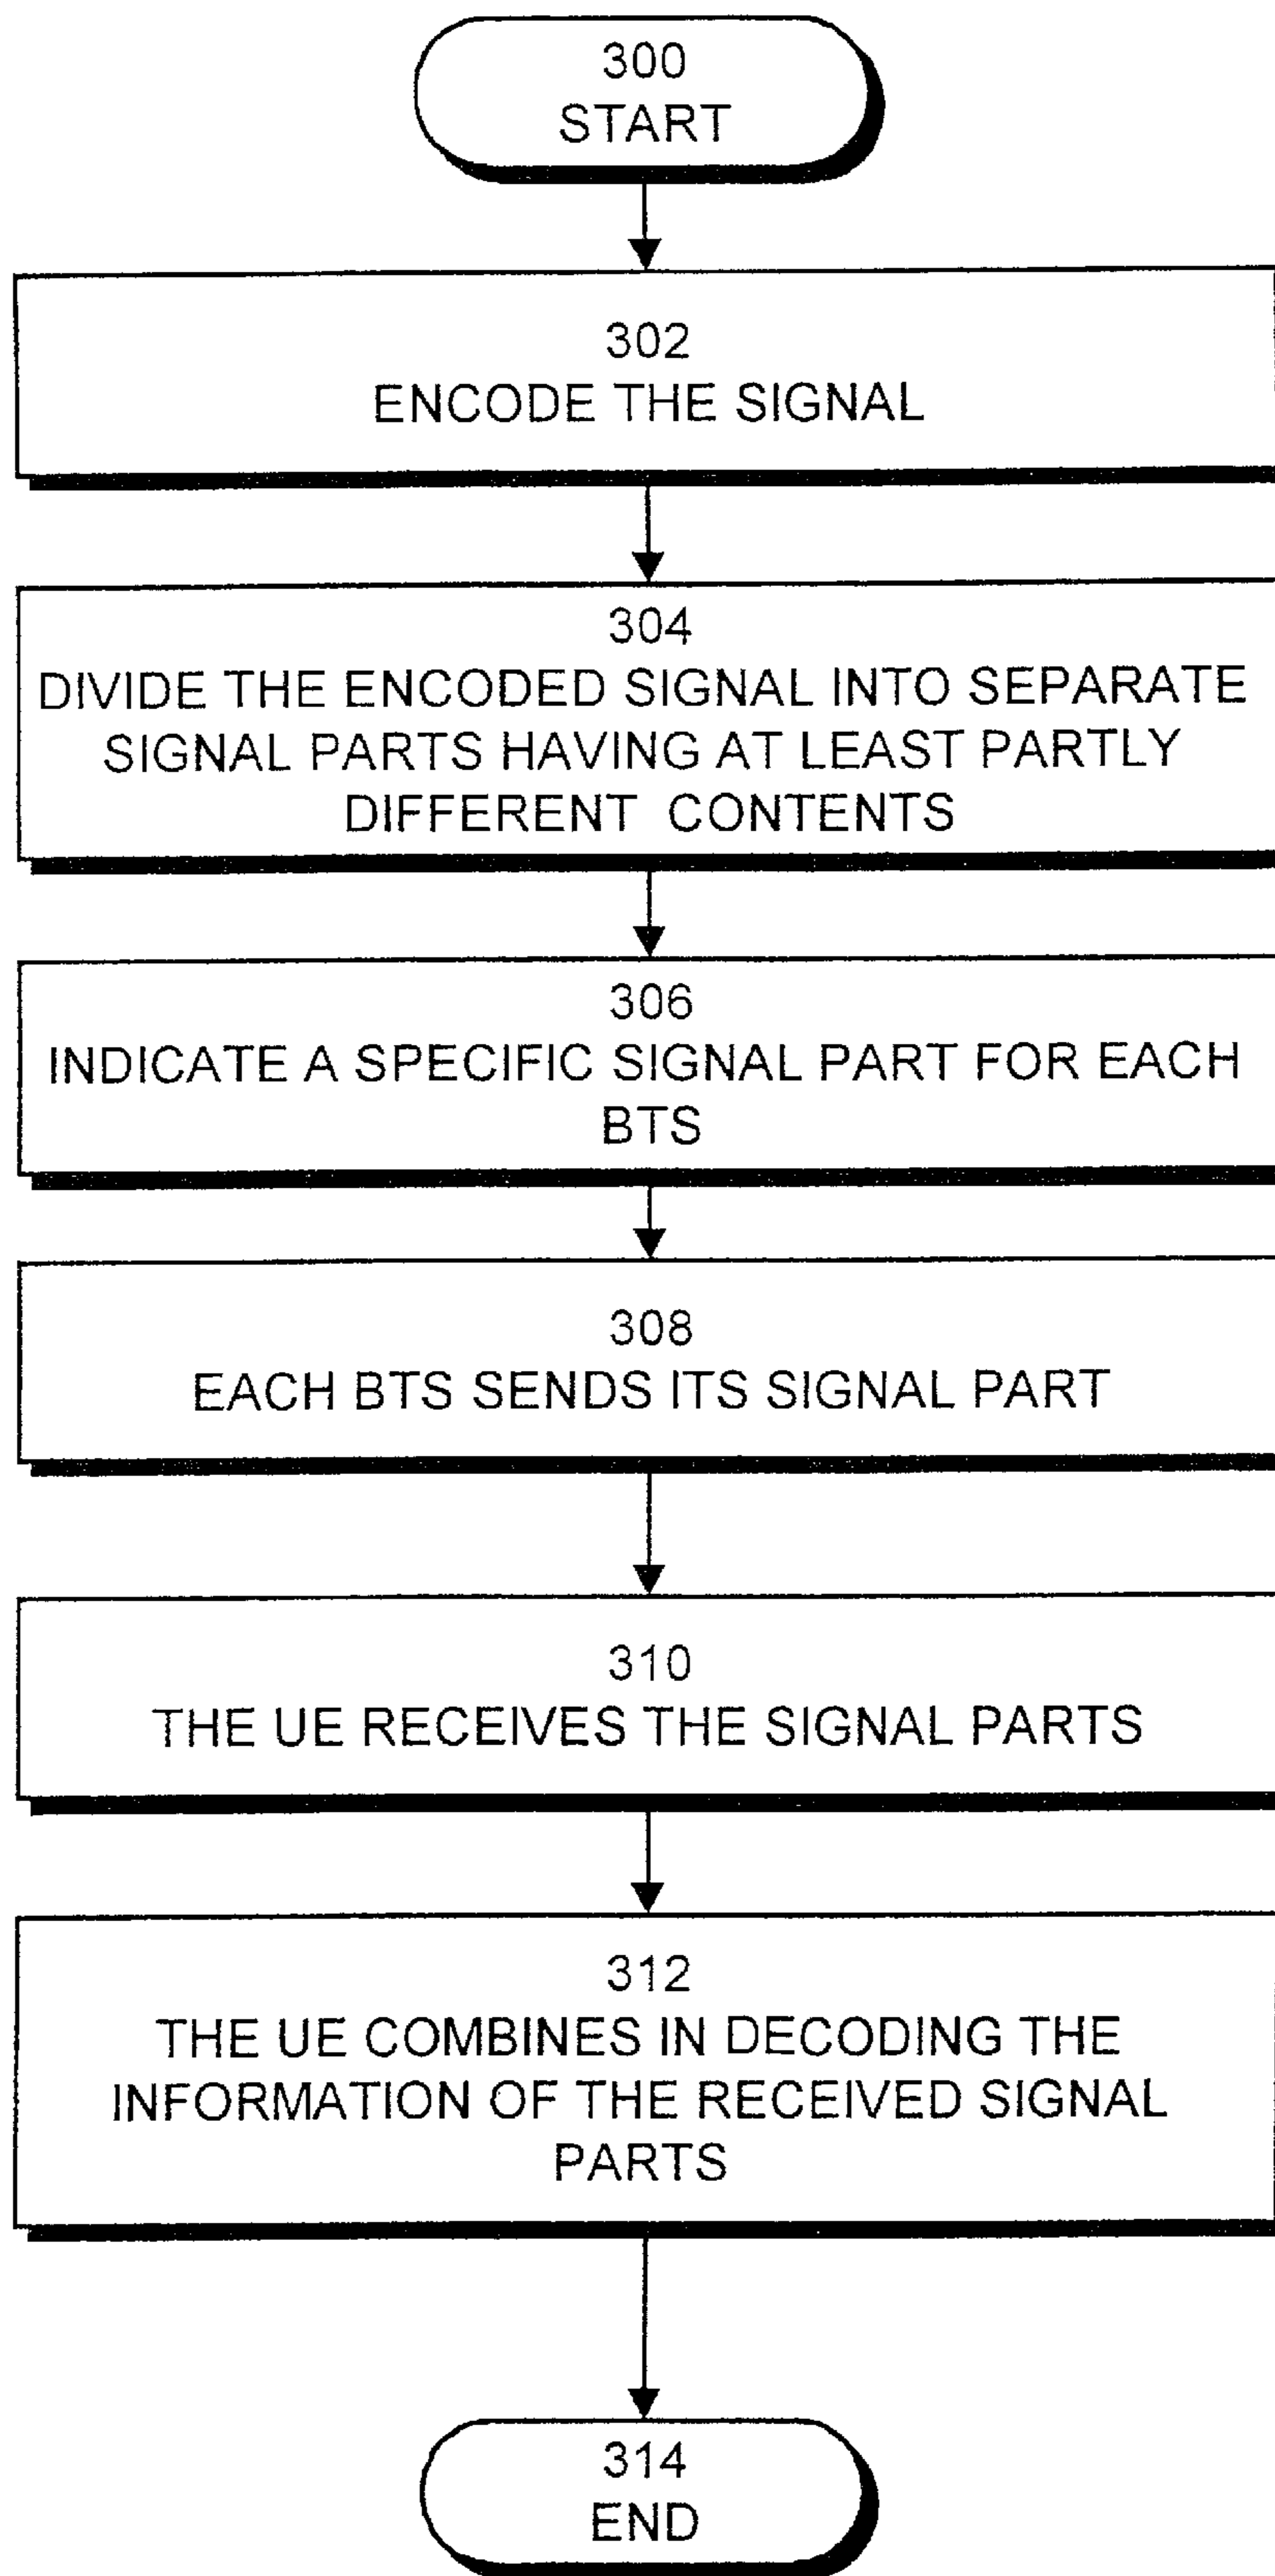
300
START

302
ENCODE THE SIGNAL

304
DIVIDE THE ENCODED SIGNAL INTO SEPARATE SIGNAL PARTS HAVING AT LEAST PARTLY DIFFERENT CONTENTS

306
INDICATE A SPECIFIC SIGNAL PART FOR EACH BTS

308
EACH BTS SENDS ITS SIGNAL PART

310
THE UE RECEIVES THE SIGNAL PARTS

312
THE UE COMBINES IN DECODING THE INFORMATION OF THE RECEIVED SIGNAL PARTS

314
END